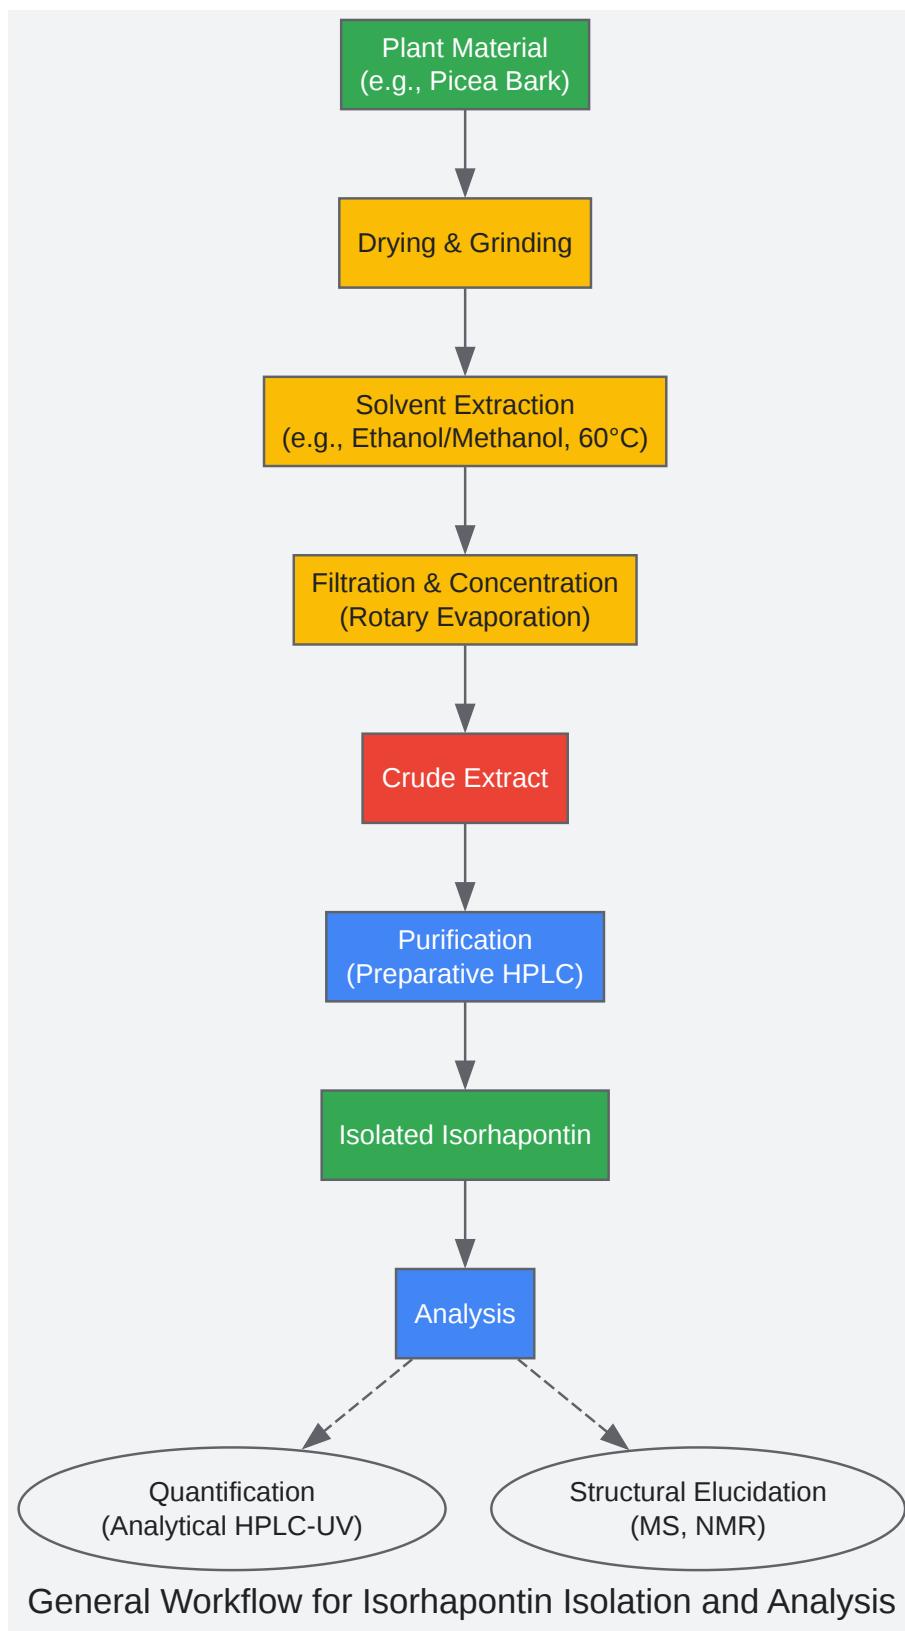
Plant Material
(e.g., Picea Bark)

Drying & Grinding

Solvent Extraction
(e.g., Ethanol/Methanol, 60°C)

Filtration & Concentration
(Rotary Evaporation)

Crude Extract

Purification
(Preparative HPLC)

Isolated Isorhapontin

Analysis

Quantification
(Analytical HPLC-UV)

Structural Elucidation
(MS, NMR)

General Workflow for Isorhapontin Isolation and Analysis